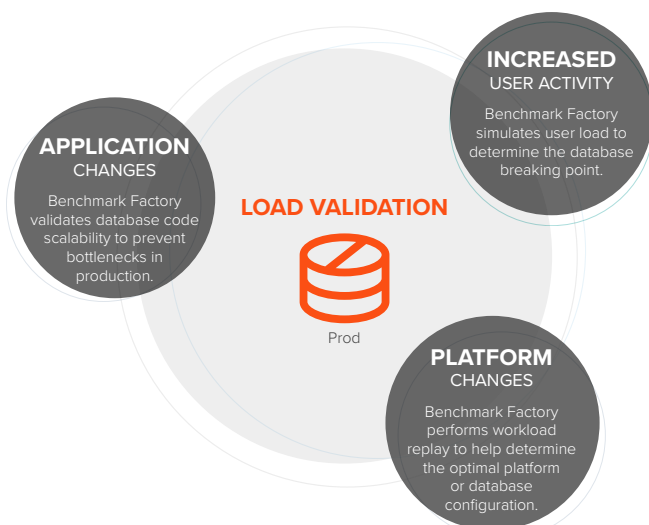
INCREASED
USER ACTIVITY

Benchmark Factory simulates user load to determine the database breaking point.

APPLICATION
CHANGES

Benchmark Factory validates database code scalability to prevent bottlenecks in production.

LOAD VALIDATION

Prod

PLATFORM
CHANGES

Benchmark Factory performs workload replay to help determine the optimal platform or database configuration.